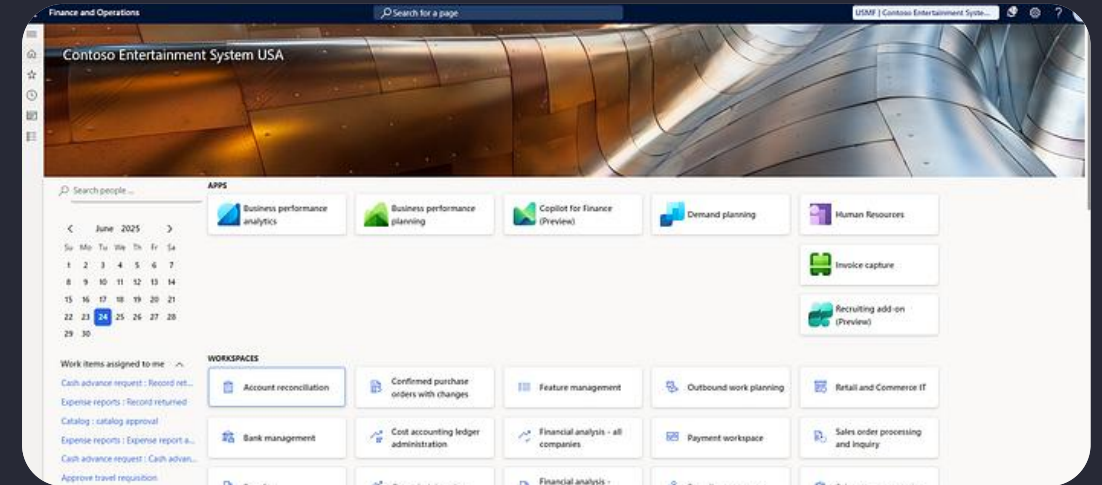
Finance and Operations
Search for a page
USMF | Contoso Entertainment Syste...
?

Contoso Entertainment System USA

Search people ...

June 2025

| Su | Mo | Tu | We | Th | Fr | Sa |
|---|---|---|---|---|---|---|
| 1 | 2 | 3 | 4 | 5 | 6 | 7 |
| 8 | 9 | 10 | 11 | 12 | 13 | 14 |
| 15 | 16 | 17 | 18 | 19 | 20 | 21 |
| 22 | 23 | 24 | 25 | 26 | 27 | 28 |
| 29 | 30 | | | | | |

Work items assigned to me
Cash advance request : Record ret...
Expense reports : Record returned
Catalog : catalog approval
Expense reports : Expense report a...
Cash advance request : Cash advan...
Approve travel requisition

APPS
Business performance analytics
Business performance planning
Copilot for Finance (Preview)
Demand planning
Human Resources
Invoice capture
Recruiting add-on (Preview)

WORKSPACES
Account reconciliation
Confirmed purchase orders with changes
Feature management
Outbound work planning
Retail and Commerce IT
Bank management
Cost accounting ledger administration
Financial analysis - all companies
Payment workspace
Sales order processing and inquiry
Financial analysis - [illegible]